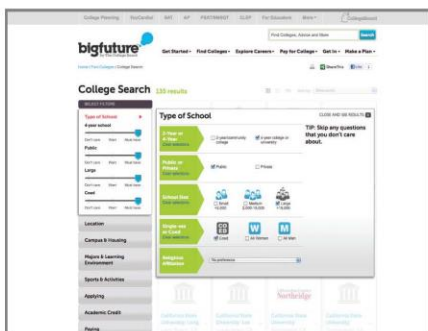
College Planning YouCanGo! SAT AP PSAT/NMSQT CLEP For Educators More CollegeBoard

Find Colleges, Advice and More Search

bigfuture

Get Started Find Colleges Explore Careers Pay for College Get In Make a Plan

College Search 135 results

SELECT FILTERS

Type of School
4-year school
Public
Large
Coed

Location
Campus & Housing
Majors & Learning Environment
Sports & Activities
Applying
Academic Credit
Paying

Type of School

CLOSE AND SEE RESULTS

2-Year or 4-Year
2-year/community college
4-year college or university

Public or Private
Public
Private

School Size
Small
Medium
Large

Single-sex or Coed
Coed
All Women
All Men

Religious Affiliation
No preference

TIP: Skip any questions that you don't care about.

Northridge